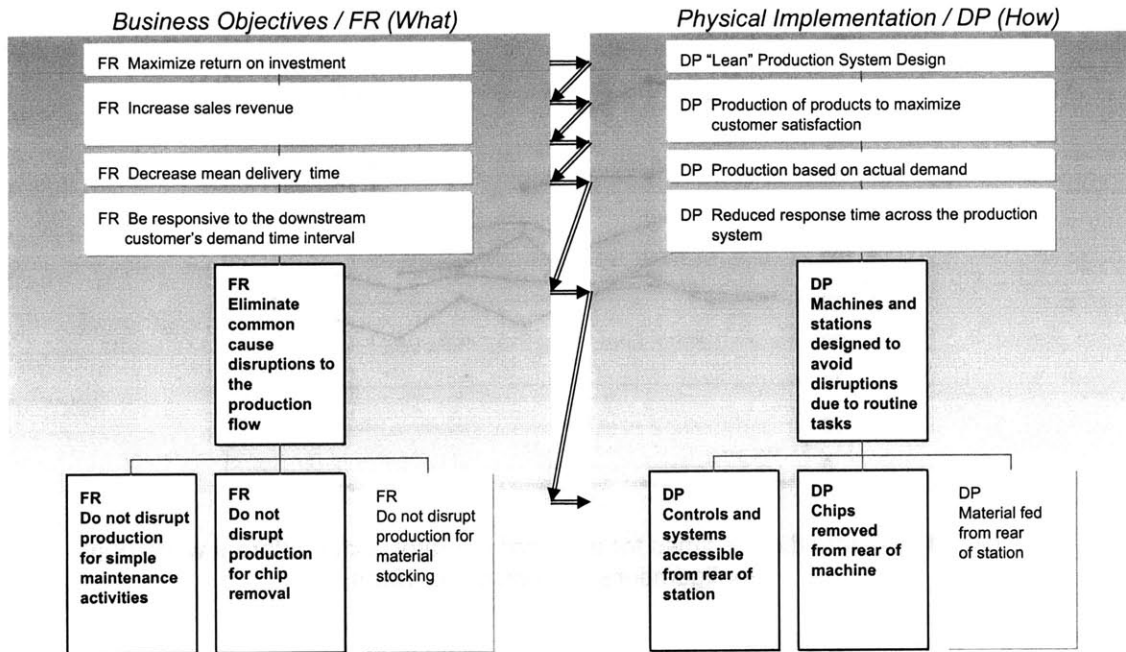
Business Objectives / FR (What)

Physical Implementation / DP (How)

FR Maximize return on investment

DP "Lean" Production System Design

FR Increase sales revenue

DP Production of products to maximize customer satisfaction

FR Decrease mean delivery time

DP Production based on actual demand

FR Be responsive to the downstream customer's demand time interval

DP Reduced response time across the production system

FR Eliminate common cause disruptions to the production flow

DP Machines and stations designed to avoid disruptions due to routine tasks

FR Do not disrupt production for simple maintenance activities

FR Do not disrupt production for chip removal

FR Do not disrupt production for material stocking

DP Controls and systems accessible from rear of station

DP Chips removed from rear of machine

DP Material fed from rear of station